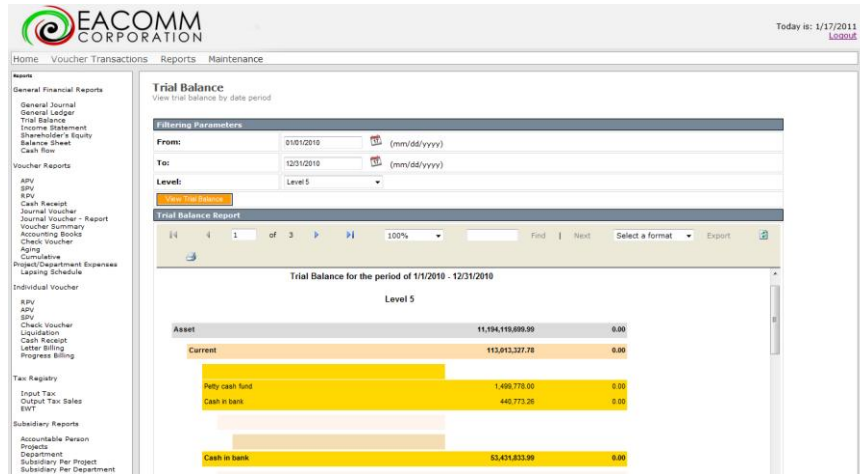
EACOMM CORPORATION

Today is: 1/17/2011
Logout

Home Voucher Transactions Reports Maintenance

Reports

General Financial Reports

General Journal
General Ledger
Trial Balance
Income Statement
Shareholder's Equity
Balance Sheet
Cash flow

Voucher Reports

APV
SPV
RPV
Cash Receipt
Journal Voucher
Journal Voucher - Report
Voucher Summary
Accounting Books
Check Voucher
Aging
Cumulative
Project/Department Expenses
Lapsing Schedule

Individual Voucher

RPV
APV
SPV
Check Voucher
Liquidation
Cash Receipt
Letter Billing
Progress Billing

Tax Registry

Input Tax
Output Tax Sales
EWT

Subsidiary Reports

Accountable Person
Projects
Department
Subsidiary Per Project
Subsidiary Per Department

Trial Balance
View trial balance by date period

Filtering Parameters

From: 01/01/2010 (mm/dd/yyyy)
To: 12/31/2010 (mm/dd/yyyy)
Level: Level 5

View Trial Balance

Trial Balance Report

1 of 3 100% Find | Next Select a format Export

Trial Balance for the period of 1/1/2010 - 12/31/2010

Level 5

| | | |
|---|---|---|
| Asset | 11,194,119,699.99 | 0.00 |
| Current | 113,013,327.78 | 0.00 |
| Petty cash fund | 1,499,778.00 | 0.00 |
| Cash in bank | 440,773.26 | 0.00 |
| Cash in bank | 53,431,833.99 | 0.00 |